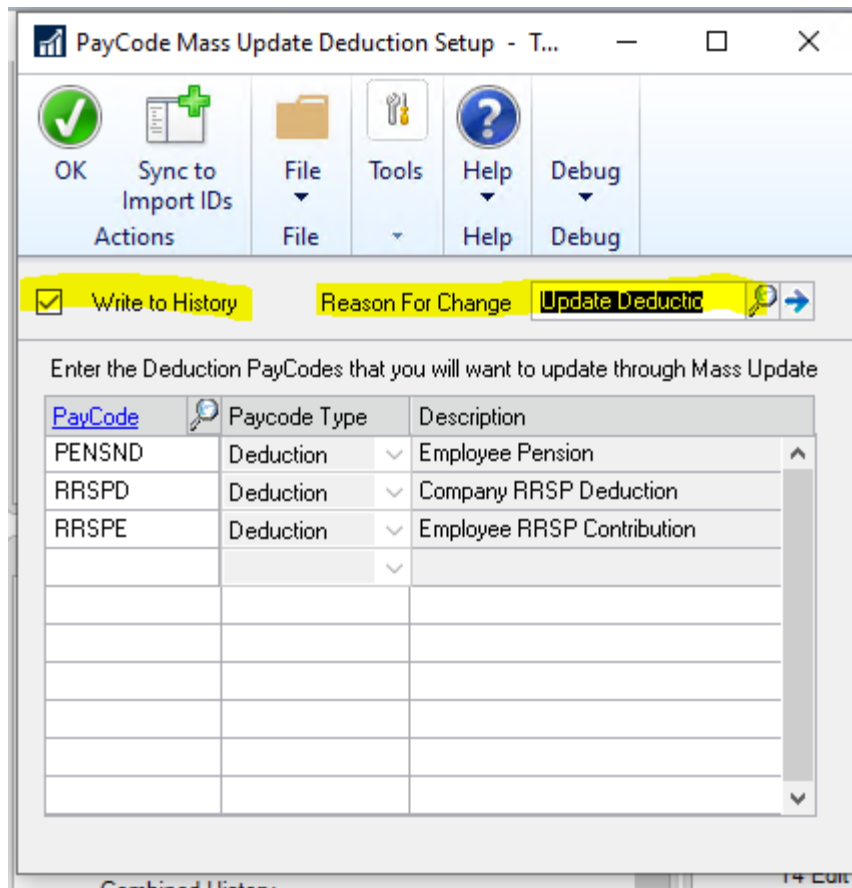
PayCode Mass Update Deduction Setup - T...

OK
Sync to Import IDs
Actions
File
File
Tools
Help
Help
Debug
Debug

Write to History
Reason For Change Update Deductic

Enter the Deduction PayCodes that you will want to update through Mass Update

| PayCode | Paycode Type | Description |
|---|---|---|
| PENSND | Deduction | Employee Pension |
| RRSPD | Deduction | Company RRSP Deduction |
| RRSPE | Deduction | Employee RRSP Contribution |